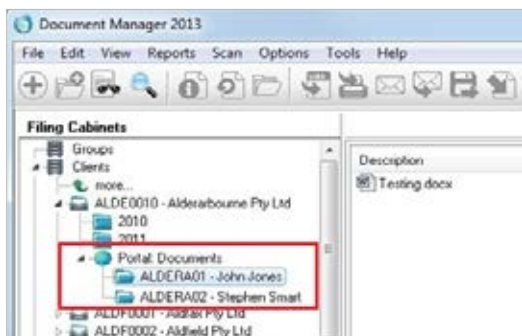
Document Manager 2013

File Edit View Reports Scan Options Tools Help

Filing Cabinets

Groups
Clients
more...
ALDE0010 - Alderarbourne Pty Ltd
2010
2011
Portal Documents
ALDERA01 - John Jones
ALDERA02 - Stephen Smart
ALDF0001 - Aldfax Pty Ltd
ALDF0002 - Aldfield Pty Ltd

Description
Testing.docx